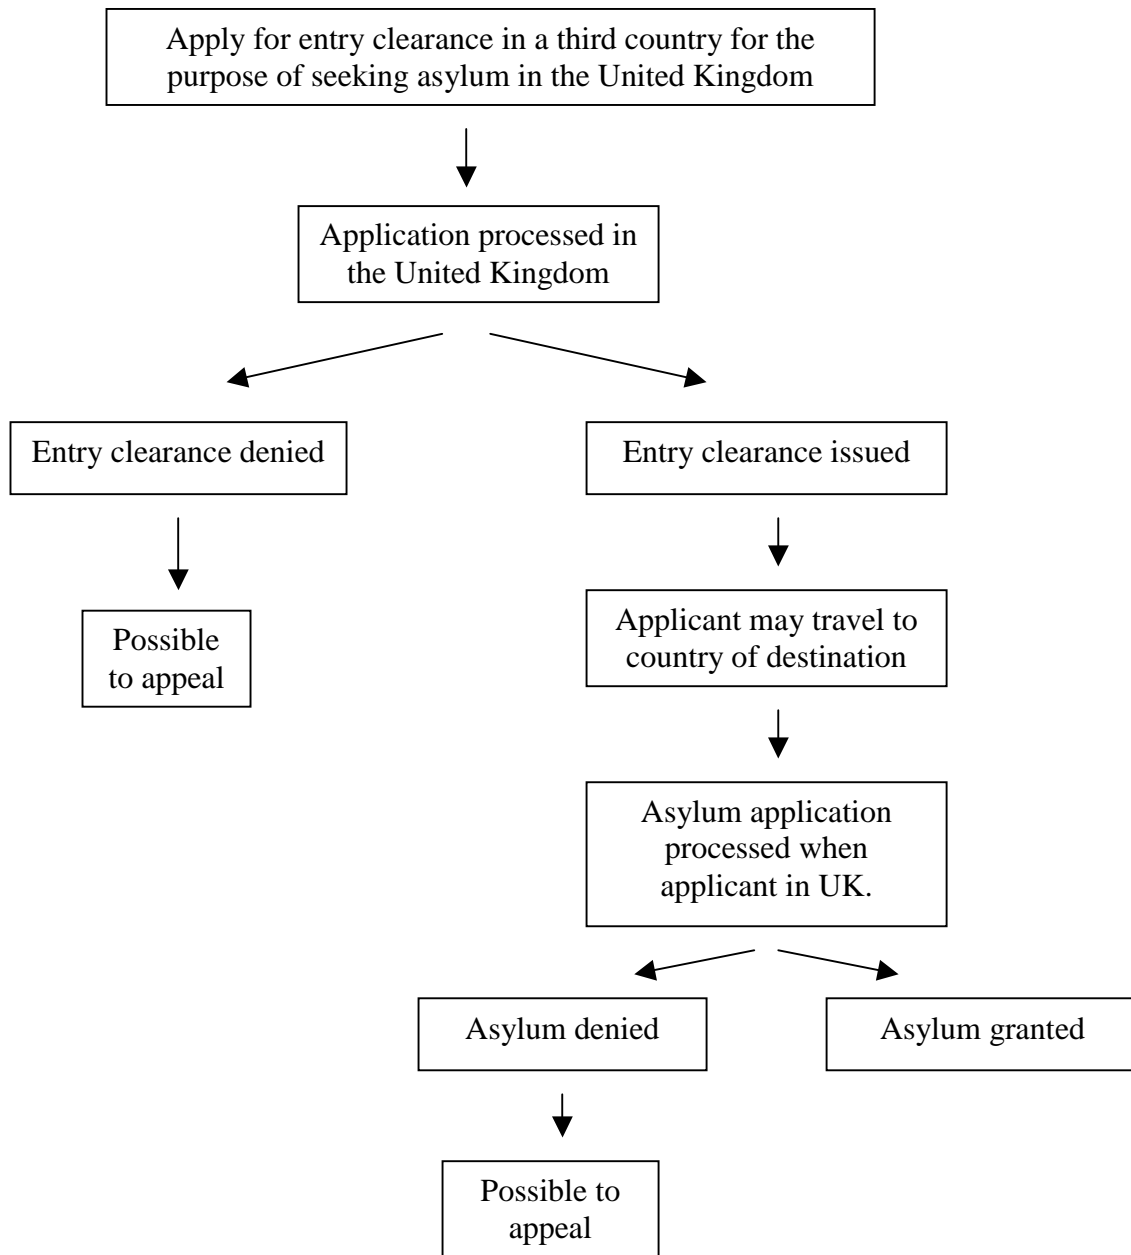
Apply for entry clearance in a third country for the purpose of seeking asylum in the United Kingdom

Application processed in the United Kingdom

Entry clearance denied

Possible to appeal

Entry clearance issued

Applicant may travel to country of destination

Asylum application processed when applicant in UK.

Asylum denied

Possible to appeal

Asylum granted